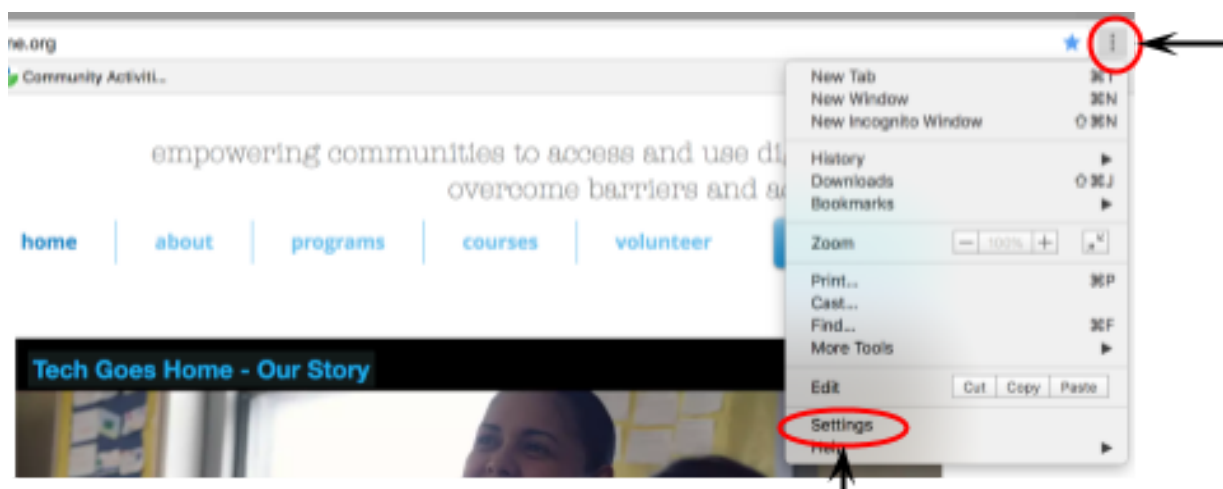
ne.org

Community Activiti...

empowering communities to access and use di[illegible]
overcome barriers and a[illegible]

home | about | programs | courses | volunteer

Tech Goes Home - Our Story

New Tab ⌘T
New Window ⌘N
New Incognito Window ⇧⌘N

History ▶
Downloads ⇧⌘J
Bookmarks ▶

Zoom − 100% +

Print... ⌘P
Cast...
Find... ⌘F
More Tools ▶

Edit Cut Copy Paste

Settings
Help ▶